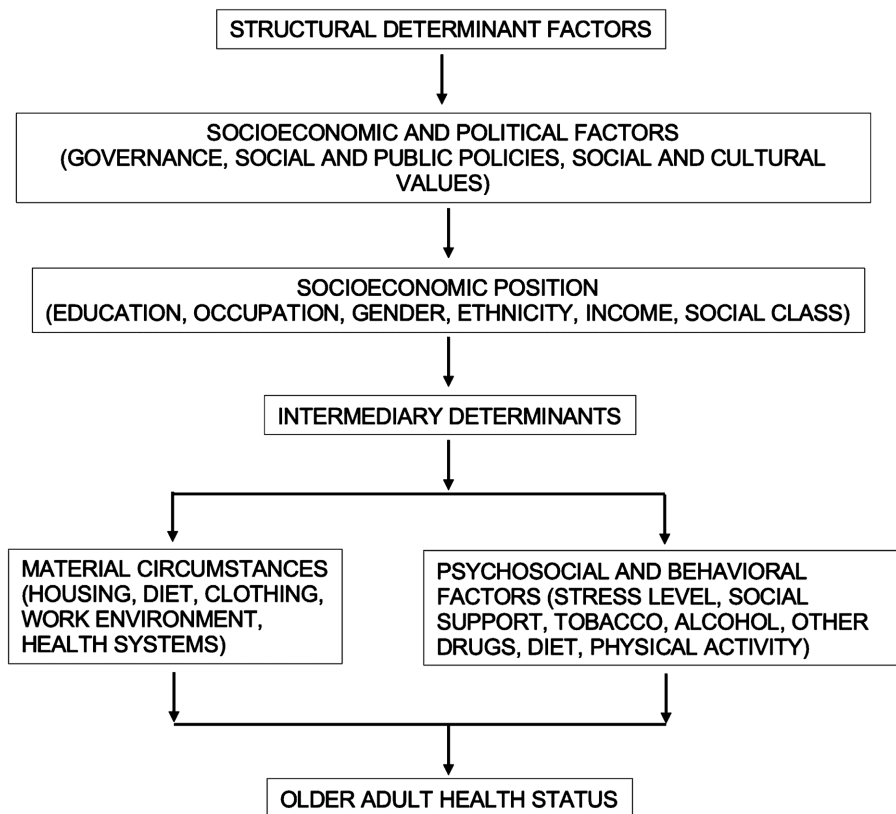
STRUCTURAL DETERMINANT FACTORS

SOCIOECONOMIC AND POLITICAL FACTORS (GOVERNANCE, SOCIAL AND PUBLIC POLICIES, SOCIAL AND CULTURAL VALUES)

SOCIOECONOMIC POSITION (EDUCATION, OCCUPATION, GENDER, ETHNICITY, INCOME, SOCIAL CLASS)

INTERMEDIARY DETERMINANTS

MATERIAL CIRCUMSTANCES (HOUSING, DIET, CLOTHING, WORK ENVIRONMENT, HEALTH SYSTEMS)

PSYCHOSOCIAL AND BEHAVIORAL FACTORS (STRESS LEVEL, SOCIAL SUPPORT, TOBACCO, ALCOHOL, OTHER DRUGS, DIET, PHYSICAL ACTIVITY)

OLDER ADULT HEALTH STATUS